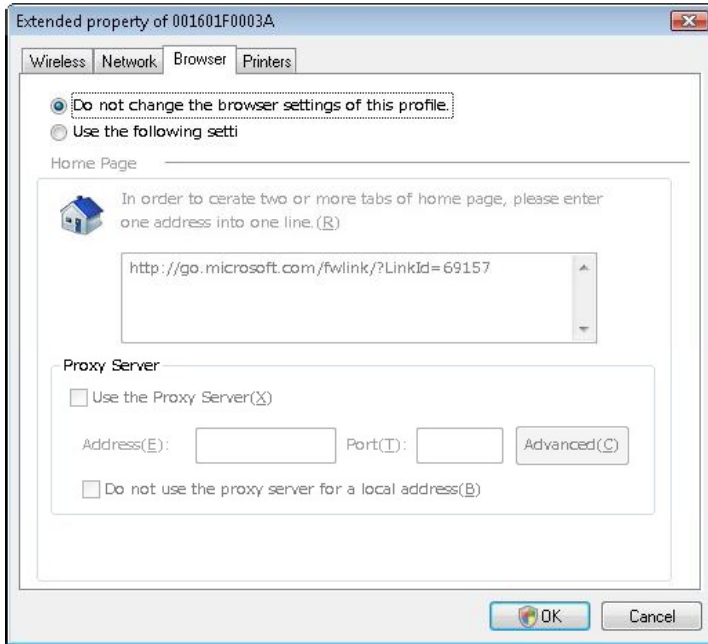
Extended property of 001601F0003A

Wireless | Network | Browser | Printers

Do not change the browser settings of this profile.
Use the following setti

Home Page

In order to cerate two or more tabs of home page, please enter one address into one line.(R)

http://go.microsoft.com/fwlink/?LinkId=69157

Proxy Server

Use the Proxy Server(X)

Address(E): Port(T): Advanced(C)

Do not use the proxy server for a local address(B)

OK Cancel